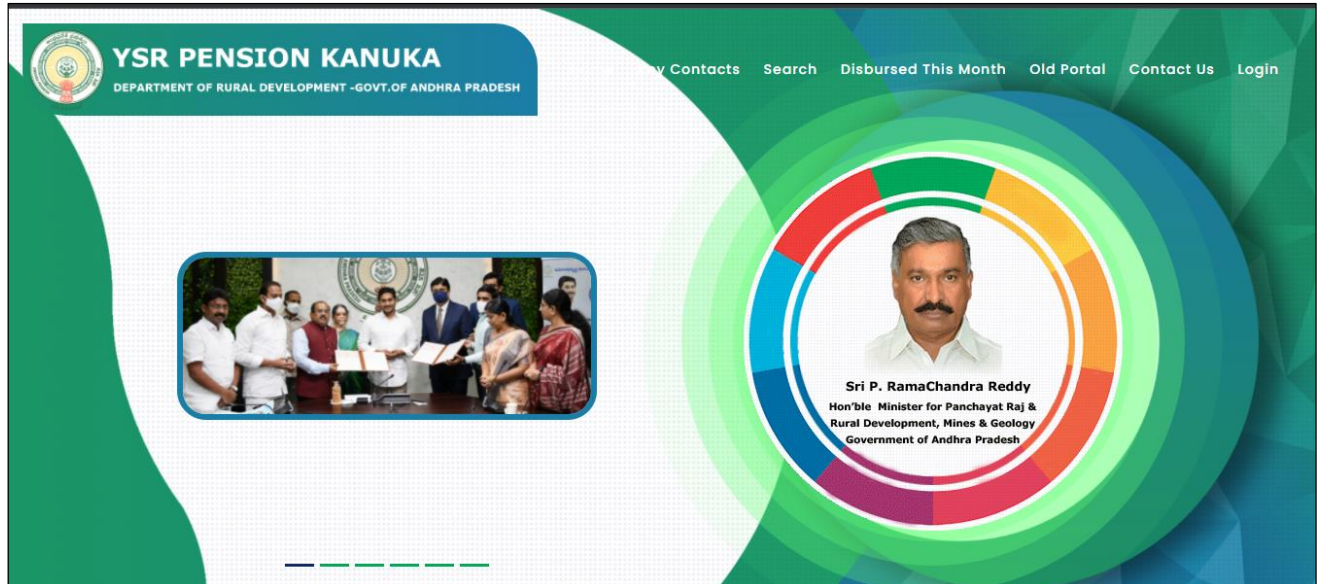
YSR PENSION KANUKA
DEPARTMENT OF RURAL DEVELOPMENT -GOVT.OF ANDHRA PRADESH

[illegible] Contacts Search Disbursed This Month Old Portal Contact Us Login

Sri P. RamaChandra Reddy
Hon'ble Minister for Panchayat Raj & Rural Development, Mines & Geology Government of Andhra Pradesh